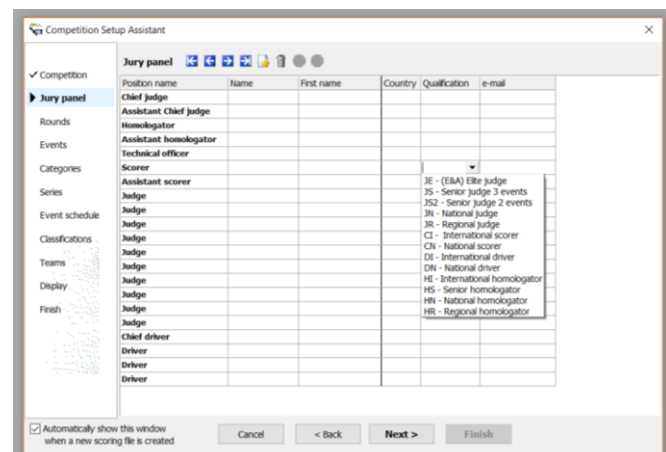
Competition Setup Assistant

✓ Competition
Jury panel
Rounds
Events
Categories
Series
Event schedule
Classifications
Teams
Display
Finish

Jury panel

| Position name | Name | First name | Country | Qualification | e-mail |
|---|---|---|---|---|---|
| Chief judge | | | | | |
| Assistant Chief judge | | | | | |
| Homologator | | | | | |
| Assistant homologator | | | | | |
| Technical officer | | | | | |
| Scorer | | | | | |
| Assistant scorer | | | | | |
| Judge | | | | | |
| Judge | | | | | |
| Judge | | | | | |
| Judge | | | | | |
| Judge | | | | | |
| Judge | | | | | |
| Judge | | | | | |
| Judge | | | | | |
| Judge | | | | | |
| Judge | | | | | |
| Chief driver | | | | | |
| Driver | | | | | |
| Driver | | | | | |
| Driver | | | | | |

JE - (E&A) Elite judge
JS - Senior judge 3 events
JS2 - Senior judge 2 events
JN - National judge
JR - Regional judge
CI - International scorer
CN - National scorer
DI - International driver
DN - National driver
HI - International homologator
HS - Senior homologator
HN - National homologator
HR - Regional homologator

☑ Automatically show this window when a new scoring file is created

Cancel
< Back
Next >
Finish